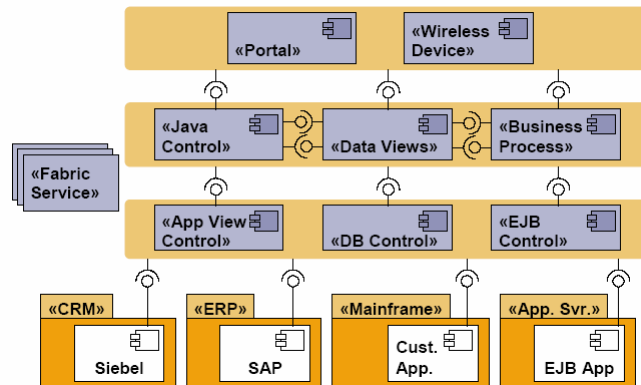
«Portal»

«Wireless Device»

«Java Control»

«Data Views»

«Business Process»

«Fabric Service»

«App View Control»

«DB Control»

«EJB Control»

«CRM»

Siebel

«ERP»

SAP

«Mainframe»

Cust. App.

«App. Svr.»

EJB App